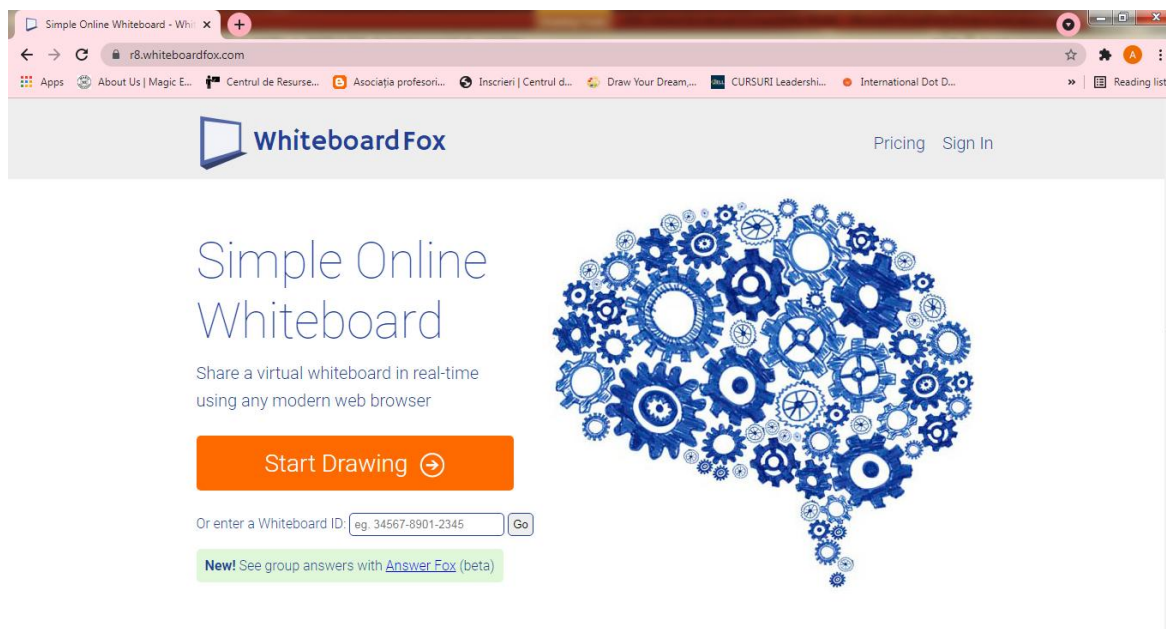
Simple Online Whiteboard - Whi ×
+
r8.whiteboardfox.com
Apps About Us | Magic E... Centrul de Resurse... Asociația profesori... Inscrieri | Centrul d... Draw Your Dream,... CURSURI Leadershi... International Dot D... » Reading list

WhiteboardFox
Pricing Sign In

Simple Online Whiteboard

Share a virtual whiteboard in real-time using any modern web browser

Start Drawing

Or enter a Whiteboard ID: eg. 34567-8901-2345 Go

New! See group answers with Answer Fox (beta)